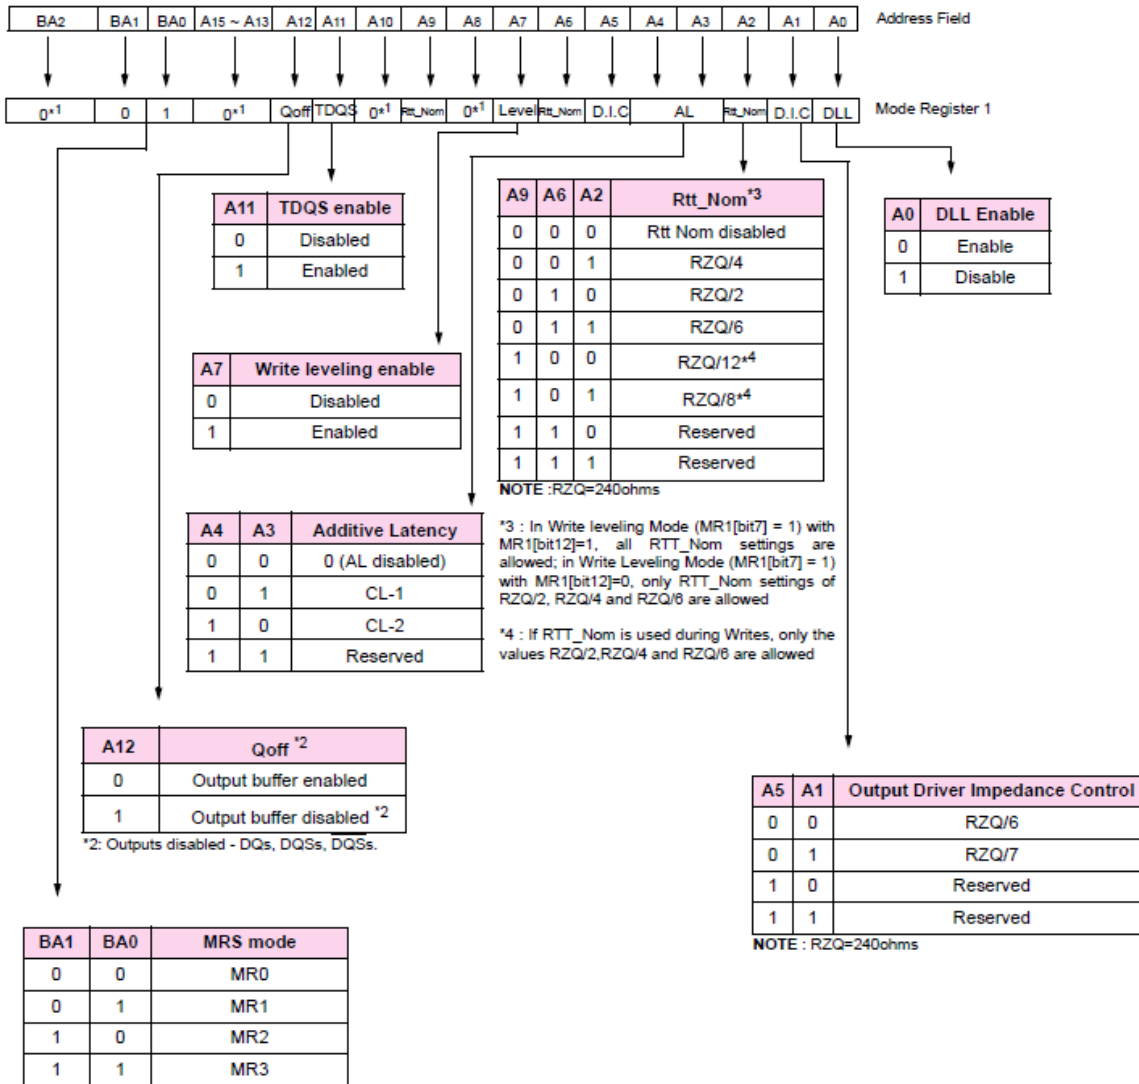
| BA2 | BA1 | BA0 | A15 ~ A13 | A12 | A11 | A10 | A9 | A8 | A7 | A6 | A5 | A4 | A3 | A2 | A1 | A0 |
|---|---|---|---|---|---|---|---|---|---|---|---|---|---|---|---|---|

Address Field

| $0^{*1}$ | 0 | 1 | $0^{*1}$ | Qoff | TDQS | $0^{*1}$ | Rtt_Nom | $0^{*1}$ | Level | Rtt_Nom | D.I.C | AL | Rtt_Nom | D.I.C | DLL |
|---|---|---|---|---|---|---|---|---|---|---|---|---|---|---|---|

Mode Register 1

| A11 | TDQS enable |
|---|---|
| 0 | Disabled |
| 1 | Enabled |

| A9 | A6 | A2 | Rtt_Nom$^{*3}$ |
|---|---|---|---|
| 0 | 0 | 0 | Rtt Nom disabled |
| 0 | 0 | 1 | RZQ/4 |
| 0 | 1 | 0 | RZQ/2 |
| 0 | 1 | 1 | RZQ/6 |
| 1 | 0 | 0 | RZQ/12$^{*4}$ |
| 1 | 0 | 1 | RZQ/8$^{*4}$ |
| 1 | 1 | 0 | Reserved |
| 1 | 1 | 1 | Reserved |

NOTE :RZQ=240ohms

| A0 | DLL Enable |
|---|---|
| 0 | Enable |
| 1 | Disable |

| A7 | Write leveling enable |
|---|---|
| 0 | Disabled |
| 1 | Enabled |

| A4 | A3 | Additive Latency |
|---|---|---|
| 0 | 0 | 0 (AL disabled) |
| 0 | 1 | CL-1 |
| 1 | 0 | CL-2 |
| 1 | 1 | Reserved |

*3 : In Write leveling Mode (MR1[bit7] = 1) with MR1[bit12]=1, all RTT_Nom settings are allowed; in Write Leveling Mode (MR1[bit7] = 1) with MR1[bit12]=0, only RTT_Nom settings of RZQ/2, RZQ/4 and RZQ/6 are allowed

*4 : If RTT_Nom is used during Writes, only the values RZQ/2,RZQ/4 and RZQ/6 are allowed

| A12 | Qoff $^{*2}$ |
|---|---|
| 0 | Output buffer enabled |
| 1 | Output buffer disabled $^{*2}$ |

*2: Outputs disabled - DQs, DQSs, DQSs.

| A5 | A1 | Output Driver Impedance Control |
|---|---|---|
| 0 | 0 | RZQ/6 |
| 0 | 1 | RZQ/7 |
| 1 | 0 | Reserved |
| 1 | 1 | Reserved |

NOTE : RZQ=240ohms

| BA1 | BA0 | MRS mode |
|---|---|---|
| 0 | 0 | MR0 |
| 0 | 1 | MR1 |
| 1 | 0 | MR2 |
| 1 | 1 | MR3 |